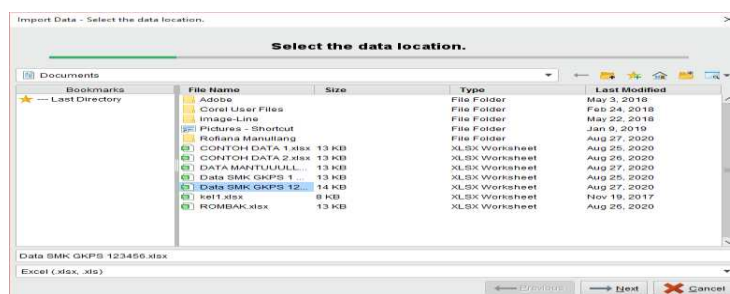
Import Data - Select the data location.

Select the data location.

Documents

| Bookmarks | File Name | Size | Type | Last Modified |
|---|---|---|---|---|
| — Last Directory | Adobe | | File Folder | May 3, 2018 |
| | Corel User Files | | File Folder | Feb 24, 2018 |
| | Image-Line | | File Folder | May 22, 2018 |
| | Pictures - Shortcut | | File Folder | Jan 9, 2019 |
| | Rofiana Manullang | | File Folder | Aug 27, 2020 |
| | CONTOH DATA 1.xlsx | 13 KB | XLSX Worksheet | Aug 25, 2020 |
| | CONTOH DATA 2.xlsx | 13 KB | XLSX Worksheet | Aug 26, 2020 |
| | DATA MANTUUULL... | 13 KB | XLSX Worksheet | Aug 27, 2020 |
| | Data SMK GKPS 1... | 13 KB | XLSX Worksheet | Aug 25, 2020 |
| | Data SMK GKPS 12... | 14 KB | XLSX Worksheet | Aug 27, 2020 |
| | kel1.xlsx | 8 KB | XLSX Worksheet | Nov 19, 2017 |
| | ROMBAK.xlsx | 13 KB | XLSX Worksheet | Aug 26, 2020 |

Data SMK GKPS 123456.xlsx

Excel (.xlsx, .xls)

Previous Next Cancel